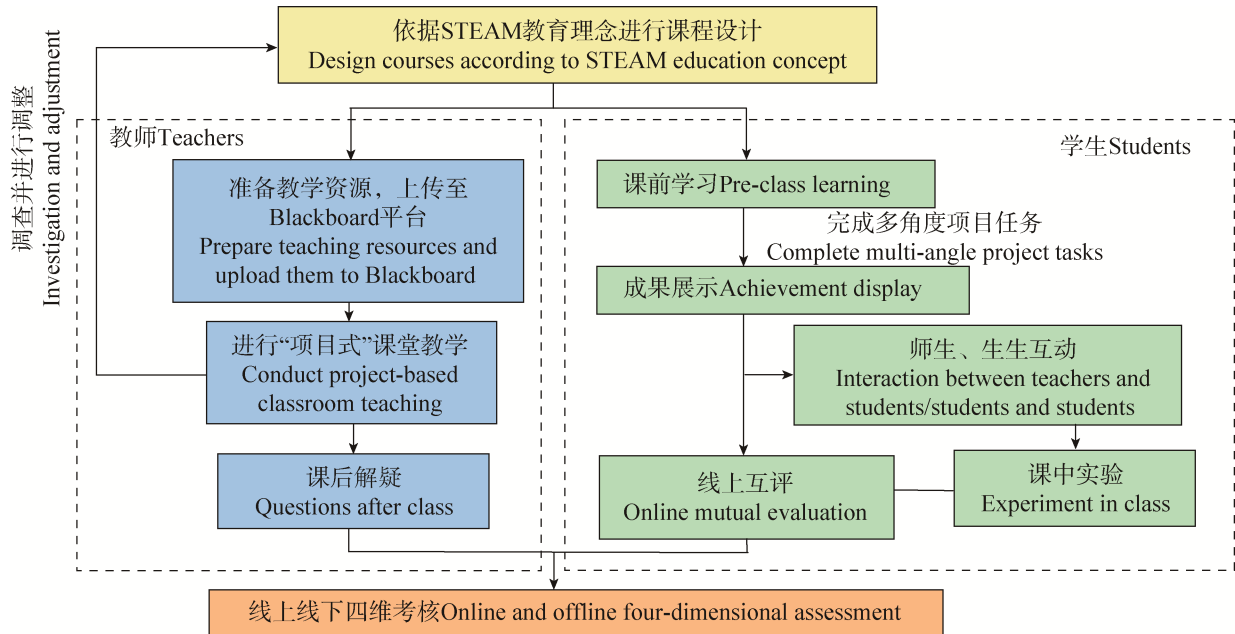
依据STEAM教育理念进行课程设计
Design courses according to STEAM education concept

调查并进行调整
Investigation and adjustment

教师Teachers

准备教学资源，上传至Blackboard平台
Prepare teaching resources and upload them to Blackboard

进行“项目式”课堂教学
Conduct project-based classroom teaching

课后解疑
Questions after class

学生Students

课前学习Pre-class learning

完成多角度项目任务
Complete multi-angle project tasks

成果展示Achievement display

师生、生生互动
Interaction between teachers and students/students and students

线上互评
Online mutual evaluation

课中实验
Experiment in class

线上线下四维考核Online and offline four-dimensional assessment